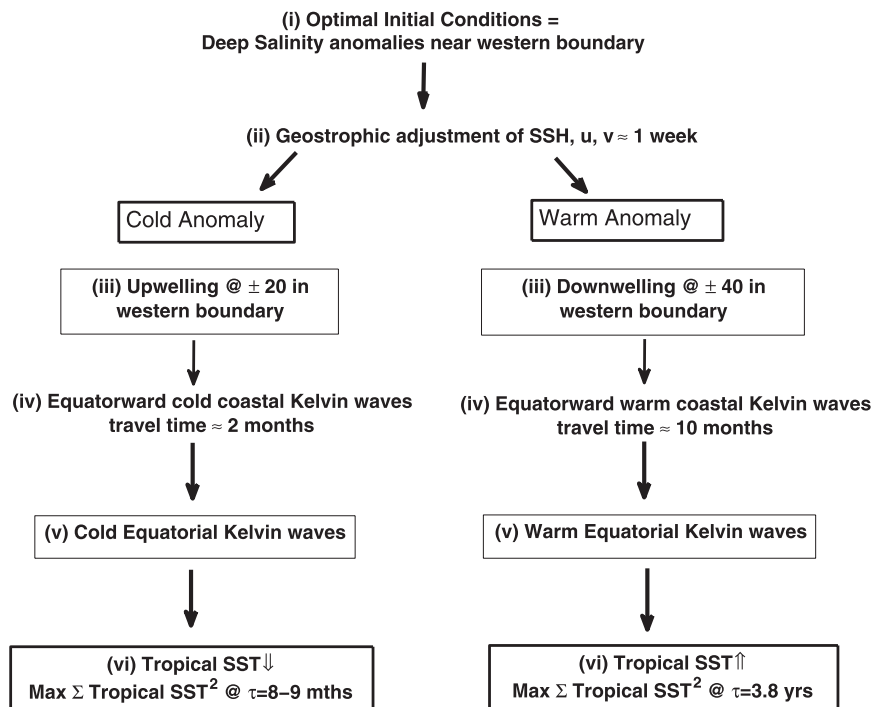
(i) Optimal Initial Conditions = Deep Salinity anomalies near western boundary

(ii) Geostrophic adjustment of SSH, u, v $\approx$ 1 week

Cold Anomaly

(iii) Upwelling @ $\pm$ 20 in western boundary

(iv) Equatorward cold coastal Kelvin waves travel time $\approx$ 2 months

(v) Cold Equatorial Kelvin waves

(vi) Tropical SST$\Downarrow$
Max $\Sigma$ Tropical SST$^2$ @ $\tau$=8–9 mths

Warm Anomaly

(iii) Downwelling @ $\pm$ 40 in western boundary

(iv) Equatorward warm coastal Kelvin waves travel time $\approx$ 10 months

(v) Warm Equatorial Kelvin waves

(vi) Tropical SST$\Uparrow$
Max $\Sigma$ Tropical SST$^2$ @ $\tau$=3.8 yrs